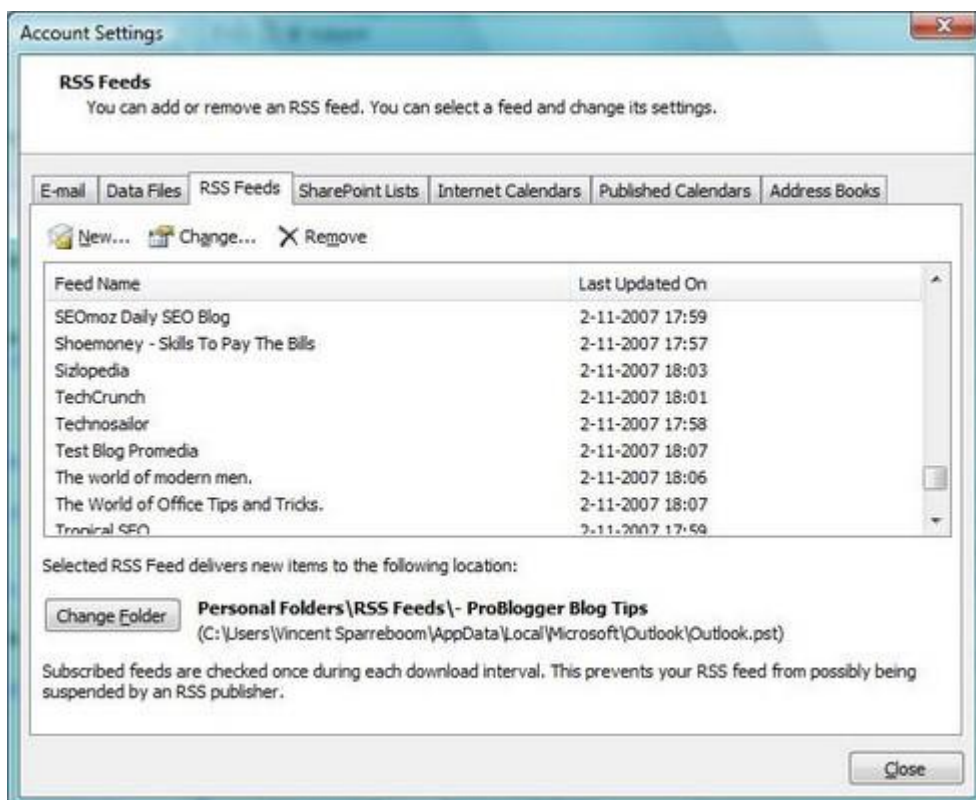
Account Settings

RSS Feeds
You can add or remove an RSS feed. You can select a feed and change its settings.

E-mail | Data Files | RSS Feeds | SharePoint Lists | Internet Calendars | Published Calendars | Address Books

New... Change... Remove

| Feed Name | Last Updated On |
|---|---|
| SEOmoz Daily SEO Blog | 2-11-2007 17:59 |
| Shoemoney - Skills To Pay The Bills | 2-11-2007 17:57 |
| Sizlopedia | 2-11-2007 18:03 |
| TechCrunch | 2-11-2007 18:01 |
| Technosailor | 2-11-2007 17:58 |
| Test Blog Promedia | 2-11-2007 18:07 |
| The world of modern men. | 2-11-2007 18:06 |
| The World of Office Tips and Tricks. | 2-11-2007 18:07 |
| Tropical SEO | 2-11-2007 17:59 |

Selected RSS Feed delivers new items to the following location:

Change Folder
Personal Folders\RSS Feeds\- ProBlogger Blog Tips
(C:\Users\Vincent Sparreboom\AppData\Local\Microsoft\Outlook\Outlook.pst)

Subscribed feeds are checked once during each download interval. This prevents your RSS feed from possibly being suspended by an RSS publisher.

Close